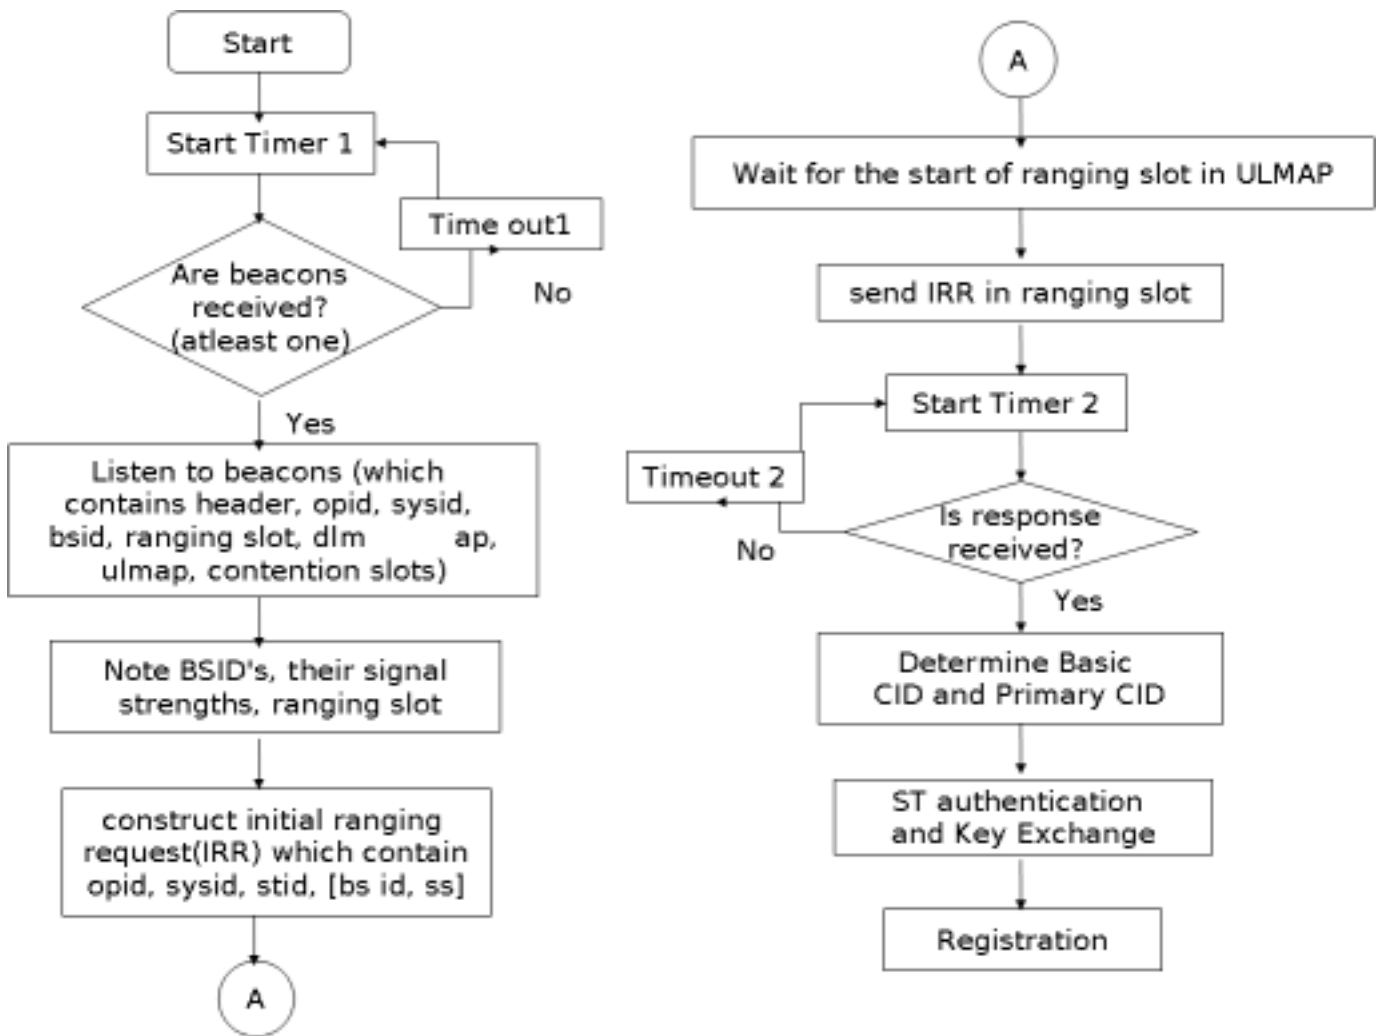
Start

Start Timer 1

Time out1

Are beacons received? (atleast one)

No

Yes

Listen to beacons (which contains header, opid, sysid, bsid, ranging slot, dlm ap, ulmap, contention slots)

Note BSID's, their signal strengths, ranging slot

construct initial ranging request(IRR) which contain opid, sysid, stid, [bs id, ss]

A

A

Wait for the start of ranging slot in ULMAP

send IRR in ranging slot

Start Timer 2

Timeout 2

No

Is response received?

Yes

Determine Basic CID and Primary CID

ST authentication and Key Exchange

Registration